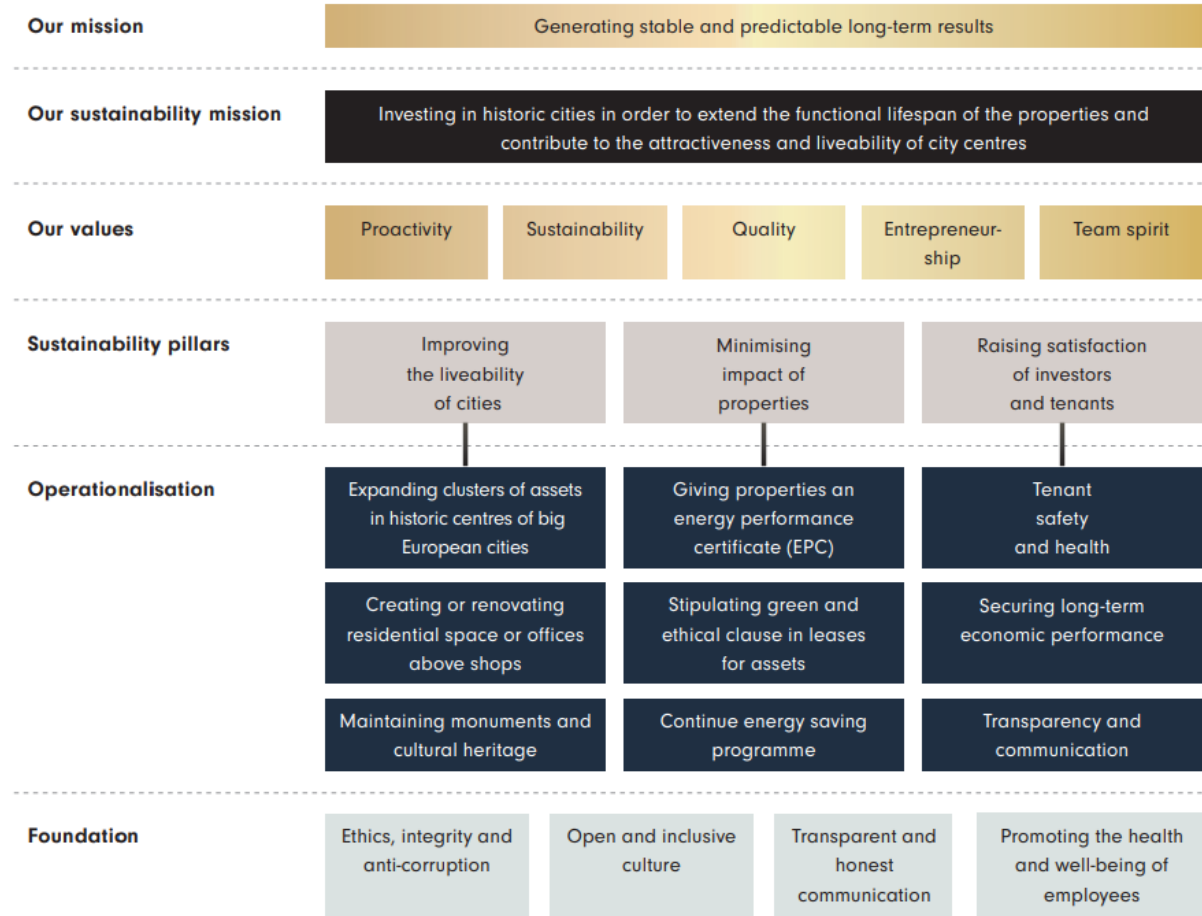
Our mission

Generating stable and predictable long-term results

Our sustainability mission

Investing in historic cities in order to extend the functional lifespan of the properties and contribute to the attractiveness and liveability of city centres

Our values

Proactivity

Sustainability

Quality

Entrepreneurship

Team spirit

Sustainability pillars

Improving the liveability of cities

Minimising impact of properties

Raising satisfaction of investors and tenants

Operationalisation

Expanding clusters of assets in historic centres of big European cities

Giving properties an energy performance certificate (EPC)

Tenant safety and health

Creating or renovating residential space or offices above shops

Stipulating green and ethical clause in leases for assets

Securing long-term economic performance

Maintaining monuments and cultural heritage

Continue energy saving programme

Transparency and communication

Foundation

Ethics, integrity and anti-corruption

Open and inclusive culture

Transparent and honest communication

Promoting the health and well-being of employees